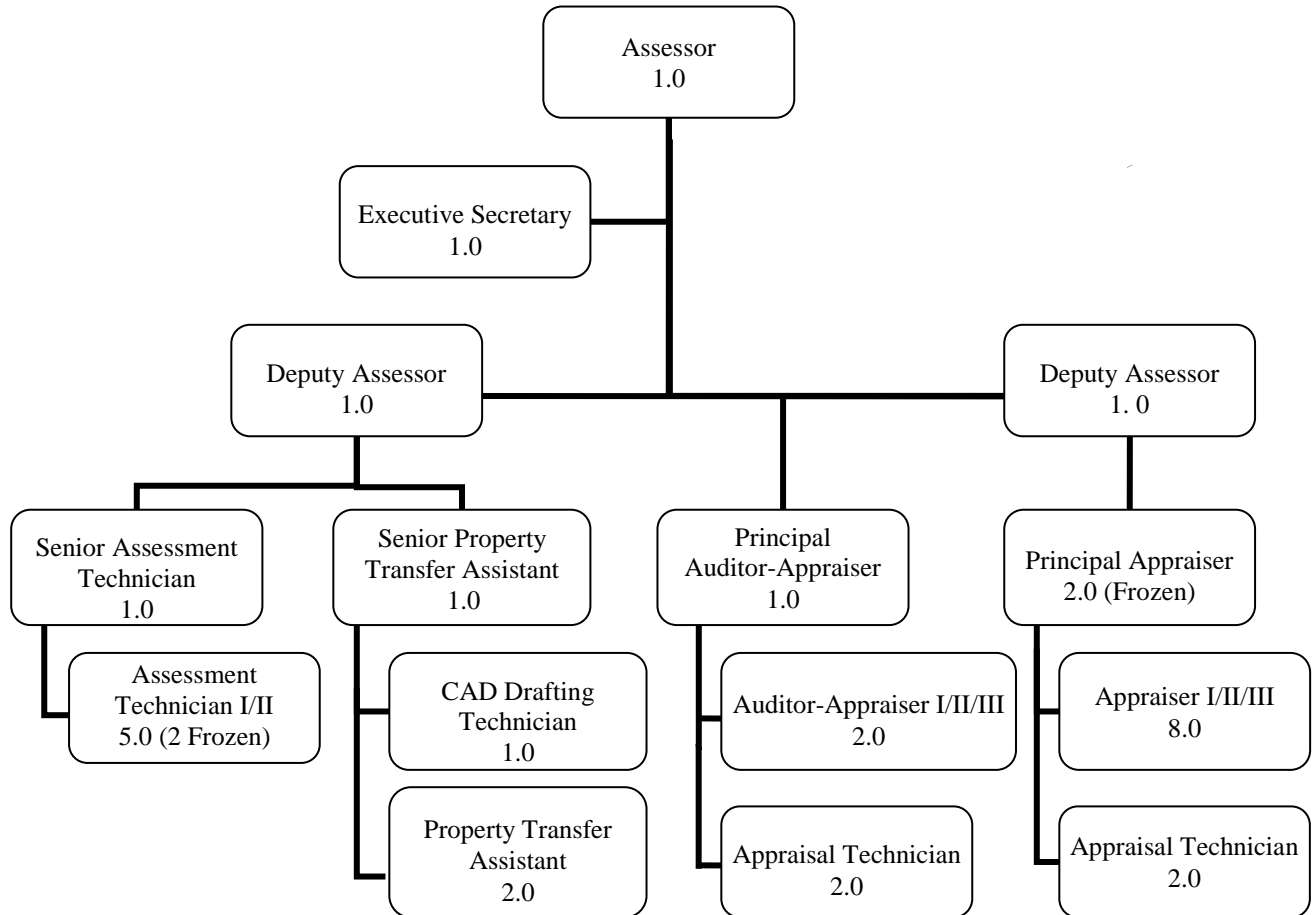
Assessor
1.0

Executive Secretary
1.0

Deputy Assessor
1.0

Deputy Assessor
1. 0

Senior Assessment Technician
1.0

Assessment Technician I/II
5.0 (2 Frozen)

Senior Property Transfer Assistant
1.0

CAD Drafting Technician
1.0

Property Transfer Assistant
2.0

Principal Auditor-Appraiser
1.0

Auditor-Appraiser I/II/III
2.0

Appraisal Technician
2.0

Principal Appraiser
2.0 (Frozen)

Appraiser I/II/III
8.0

Appraisal Technician
2.0